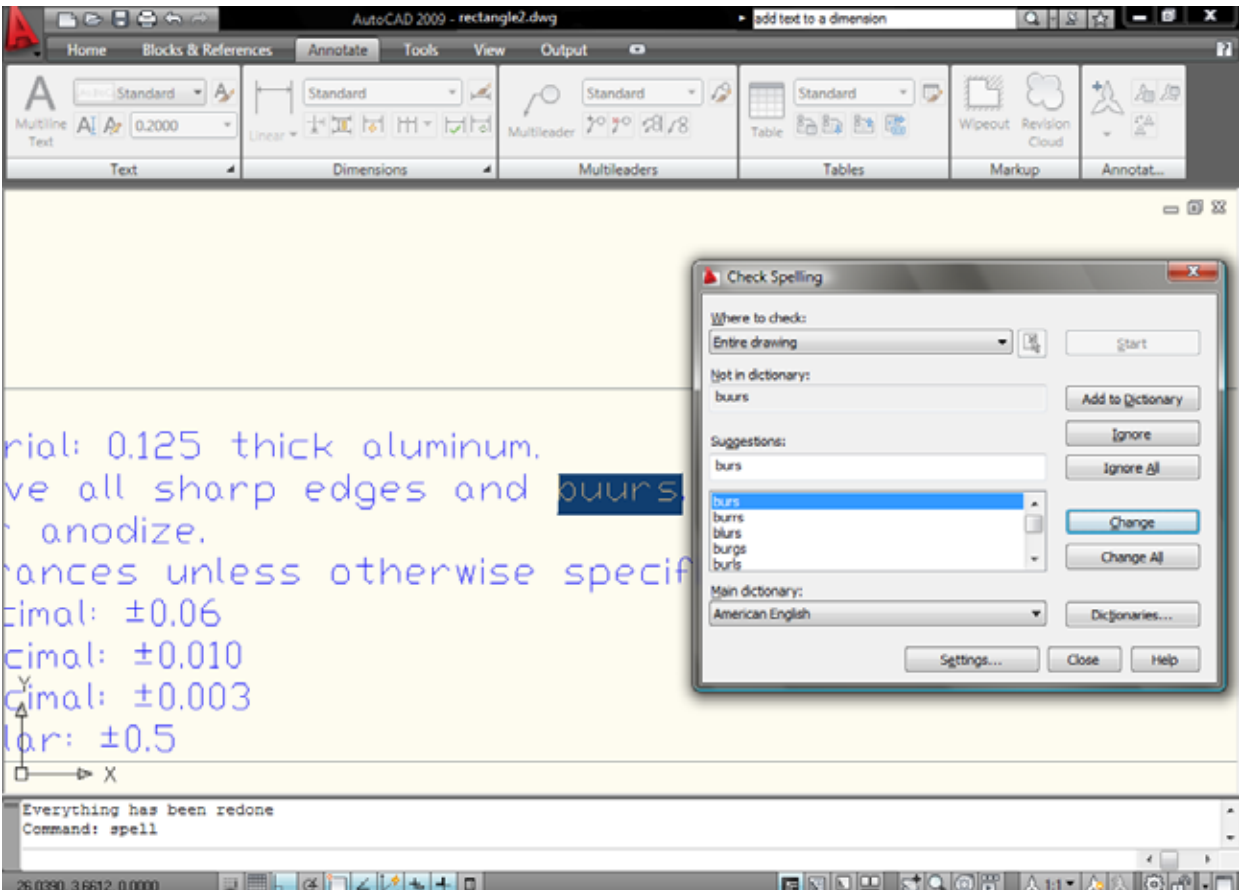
AutoCAD 2009 - rectangle2.dwg
add text to a dimension

Home Blocks & References Annotate Tools View Output

Multiline Text
Standard
0.2000
Text

Linear
Standard
Dimensions

Multileader
Standard
Multileaders

Table
Standard
Tables

Wipeout
Revision Cloud
Markup

Annotat...

rial: 0.125 thick aluminum.
ve all sharp edges and buurs
anodize.
rances unless otherwise specif
imal: ±0.06
cimal: ±0.010
cimal: ±0.003
lar: ±0.5

Y
X

Check Spelling
Where to check:
Entire drawing
Start
Not in dictionary:
buurs
Add to Dictionary
Suggestions:
Ignore
burs
Ignore All
burs
burrs
blurs
burgs
burls
Change
Change All
Main dictionary:
American English
Dictionaries...
Settings...
Close
Help

Everything has been redone
Command: spell

26.0390, 3.6612, 0.0000
1:1